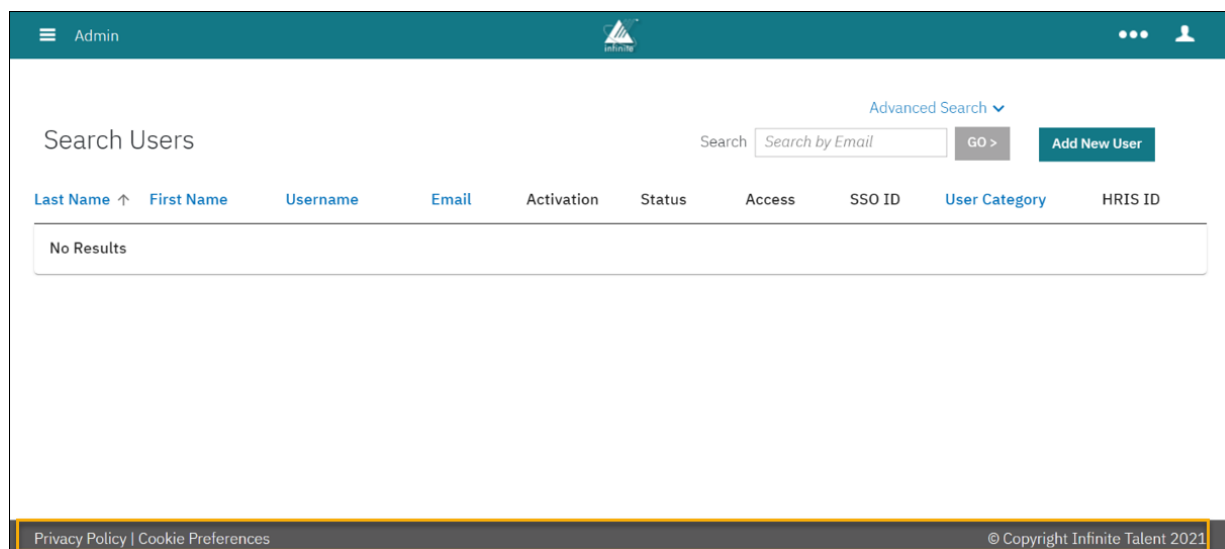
Admin

infinite

Advanced Search

Search Users

Search Search by Email GO >

Add New User

| Last Name ↑ | First Name | Username | Email | Activation | Status | Access | SSO ID | User Category | HRIS ID |
|---|---|---|---|---|---|---|---|---|---|
| No Results | | | | | | | | | |

Privacy Policy | Cookie Preferences

© Copyright Infinite Talent 2021